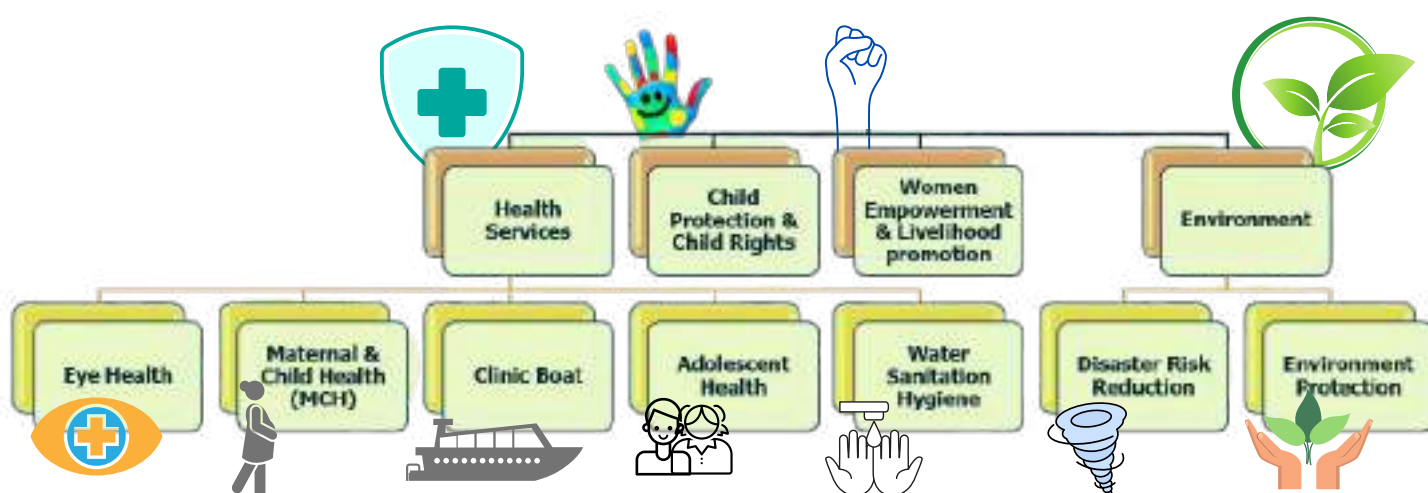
Health Services

Child Protection & Child Rights

Women Empowerment & Livelihood promotion

Environment

Eye Health

Maternal & Child Health (MCH)

Clinic Boat

Adolescent Health

Water Sanitation Hygiene

Disaster Risk Reduction

Environment Protection